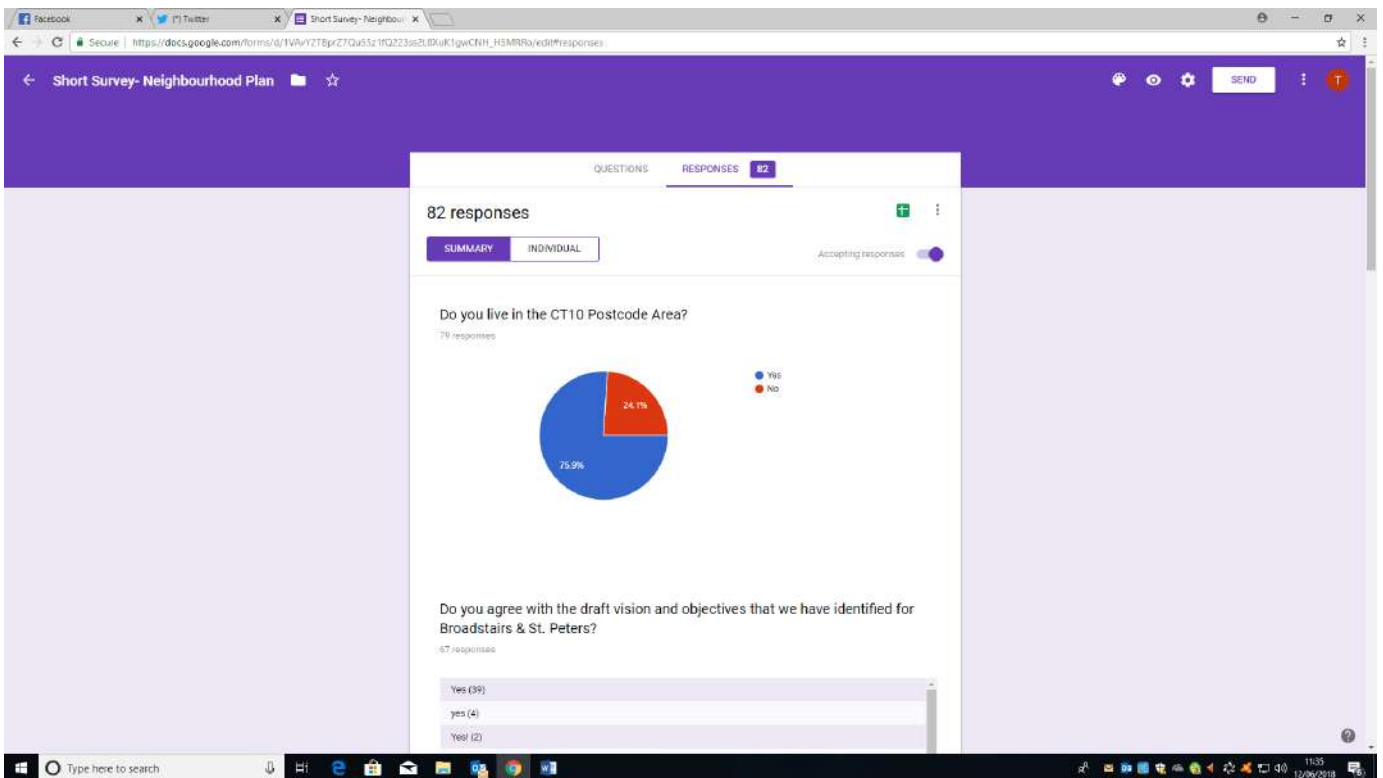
Facebook
(*) Twitter
Short Survey- Neighbou
Secure | https://docs.google.com/forms/d/1VAvYZTBprZ7Qu55z1fQ223ss2L8XuK1gwCNH_H5MRRo/edit#responses

Short Survey- Neighbourhood Plan

SEND

T

QUESTIONS RESPONSES 82

82 responses

SUMMARY INDIVIDUAL

Accepting responses

Do you live in the CT10 Postcode Area?

79 responses

Yes
No

24.1%

75.9%

Do you agree with the draft vision and objectives that we have identified for Broadstairs & St. Peters?

67 responses

Yes (39)

yes (4)

Yes! (2)

Type here to search

11:35
12/06/2018